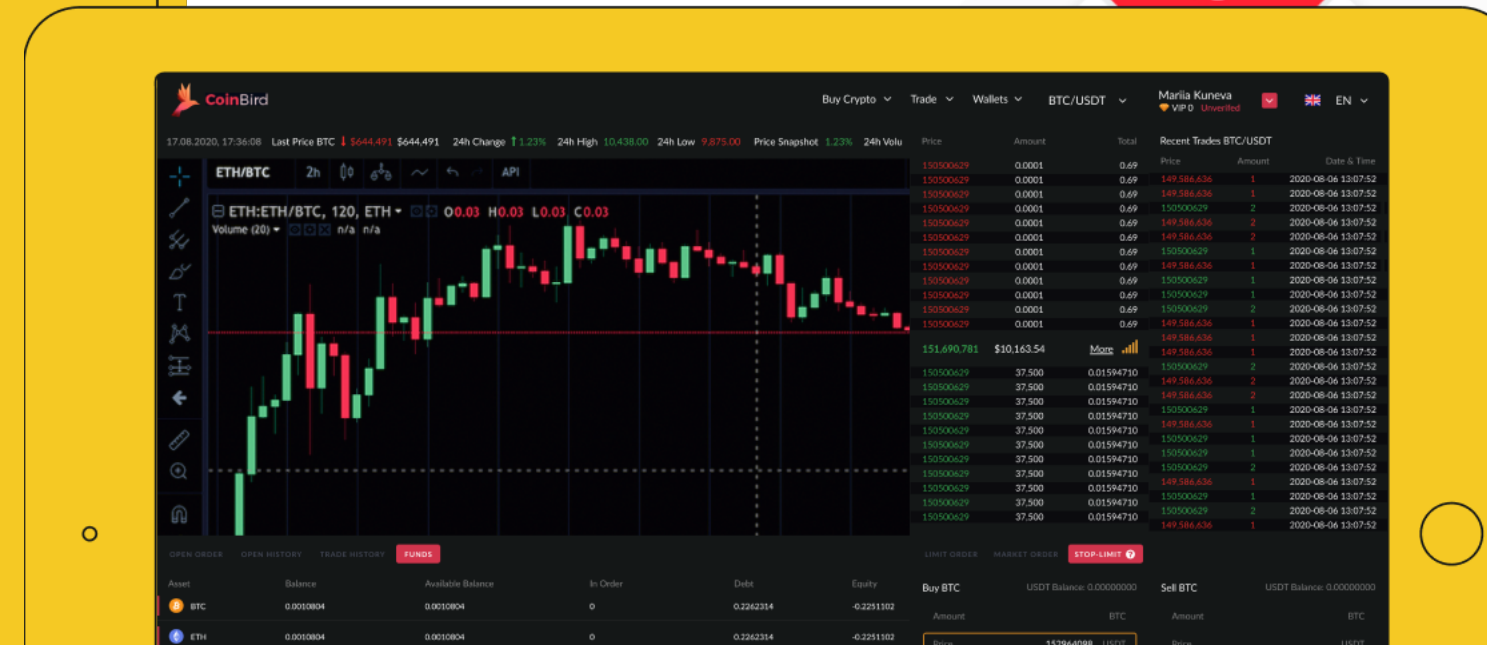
CoinBird

Buy Crypto Trade Wallets BTC/USDT Mariia Kuneva VIP 0 Unverified EN

17.08.2020, 17:36:08 Last Price BTC $644,491 $644,491 24h Change 1.23% 24h High 10,438.00 24h Low 9,875.00 Price Snapshot 1.23% 24h Volu

ETH/BTC 2h API

ETH:ETH/BTC, 120, ETH O0.03 H0.03 L0.03 C0.03
Volume (20) n/a n/a

| Price | Amount | Total |
|---|---|---|
| 150500629 | 0.0001 | 0.69 |
| 150500629 | 0.0001 | 0.69 |
| 150500629 | 0.0001 | 0.69 |
| 150500629 | 0.0001 | 0.69 |
| 150500629 | 0.0001 | 0.69 |
| 150500629 | 0.0001 | 0.69 |
| 150500629 | 0.0001 | 0.69 |
| 150500629 | 0.0001 | 0.69 |
| 150500629 | 0.0001 | 0.69 |
| 150500629 | 0.0001 | 0.69 |
| 150500629 | 0.0001 | 0.69 |
| 150500629 | 0.0001 | 0.69 |

151,690,781 $10,163.54 More

| 150500629 | 37,500 | 0.01594710 |
|---|---|---|
| 150500629 | 37,500 | 0.01594710 |
| 150500629 | 37,500 | 0.01594710 |
| 150500629 | 37,500 | 0.01594710 |
| 150500629 | 37,500 | 0.01594710 |
| 150500629 | 37,500 | 0.01594710 |
| 150500629 | 37,500 | 0.01594710 |
| 150500629 | 37,500 | 0.01594710 |
| 150500629 | 37,500 | 0.01594710 |
| 150500629 | 37,500 | 0.01594710 |
| 150500629 | 37,500 | 0.01594710 |

Recent Trades BTC/USDT

| Price | Amount | Date & Time |
|---|---|---|
| 149,586,636 | 1 | 2020-08-06 13:07:52 |
| 149,586,636 | 1 | 2020-08-06 13:07:52 |
| 150500629 | 2 | 2020-08-06 13:07:52 |
| 149,586,636 | 2 | 2020-08-06 13:07:52 |
| 149,586,636 | 2 | 2020-08-06 13:07:52 |
| 150500629 | 1 | 2020-08-06 13:07:52 |
| 149,586,636 | 1 | 2020-08-06 13:07:52 |
| 150500629 | 1 | 2020-08-06 13:07:52 |
| 150500629 | 1 | 2020-08-06 13:07:52 |
| 150500629 | 2 | 2020-08-06 13:07:52 |
| 149,586,636 | 1 | 2020-08-06 13:07:52 |
| 149,586,636 | 1 | 2020-08-06 13:07:52 |
| 149,586,636 | 1 | 2020-08-06 13:07:52 |
| 150500629 | 2 | 2020-08-06 13:07:52 |
| 149,586,636 | 2 | 2020-08-06 13:07:52 |
| 149,586,636 | 2 | 2020-08-06 13:07:52 |
| 150500629 | 1 | 2020-08-06 13:07:52 |
| 149,586,636 | 1 | 2020-08-06 13:07:52 |
| 150500629 | 1 | 2020-08-06 13:07:52 |
| 150500629 | 1 | 2020-08-06 13:07:52 |
| 150500629 | 2 | 2020-08-06 13:07:52 |
| 149,586,636 | 1 | 2020-08-06 13:07:52 |
| 150500629 | 1 | 2020-08-06 13:07:52 |
| 150500629 | 2 | 2020-08-06 13:07:52 |
| 149,586,636 | 1 | 2020-08-06 13:07:52 |

OPEN ORDER OPEN HISTORY TRADE HISTORY FUNDS

| Asset | Balance | Available Balance | In Order | Debt | Equity |
|---|---|---|---|---|---|
| BTC | 0.0010804 | 0.0010804 | 0 | 0.2262314 | -0.2251102 |
| ETH | 0.0010804 | 0.0010804 | 0 | 0.2262314 | -0.2251102 |

LIMIT ORDER MARKET ORDER STOP-LIMIT

Buy BTC USDT Balance: 0.00000000
Amount BTC
Price 152964098 USDT

Sell BTC USDT Balance: 0.00000000
Amount BTC
Price USDT